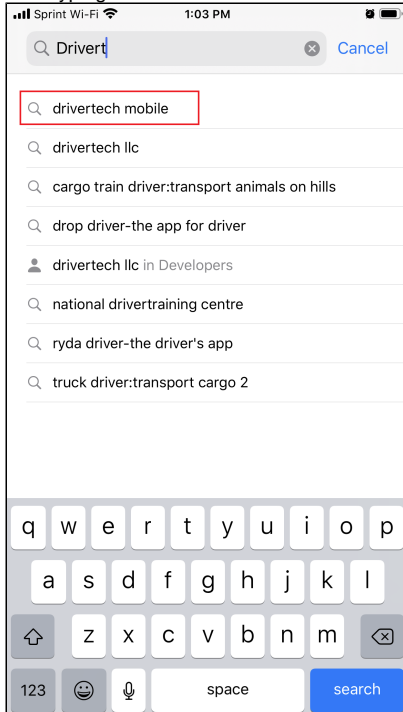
Sprint Wi-Fi 1:03 PM

Drivert Cancel

drivertech mobile

drivertech llc

cargo train driver:transport animals on hills

drop driver-the app for driver

drivertech llc in Developers

national drivertraining centre

ryda driver-the driver's app

truck driver:transport cargo 2

q w e r t y u i o p
a s d f g h j k l
z x c v b n m
123 space search